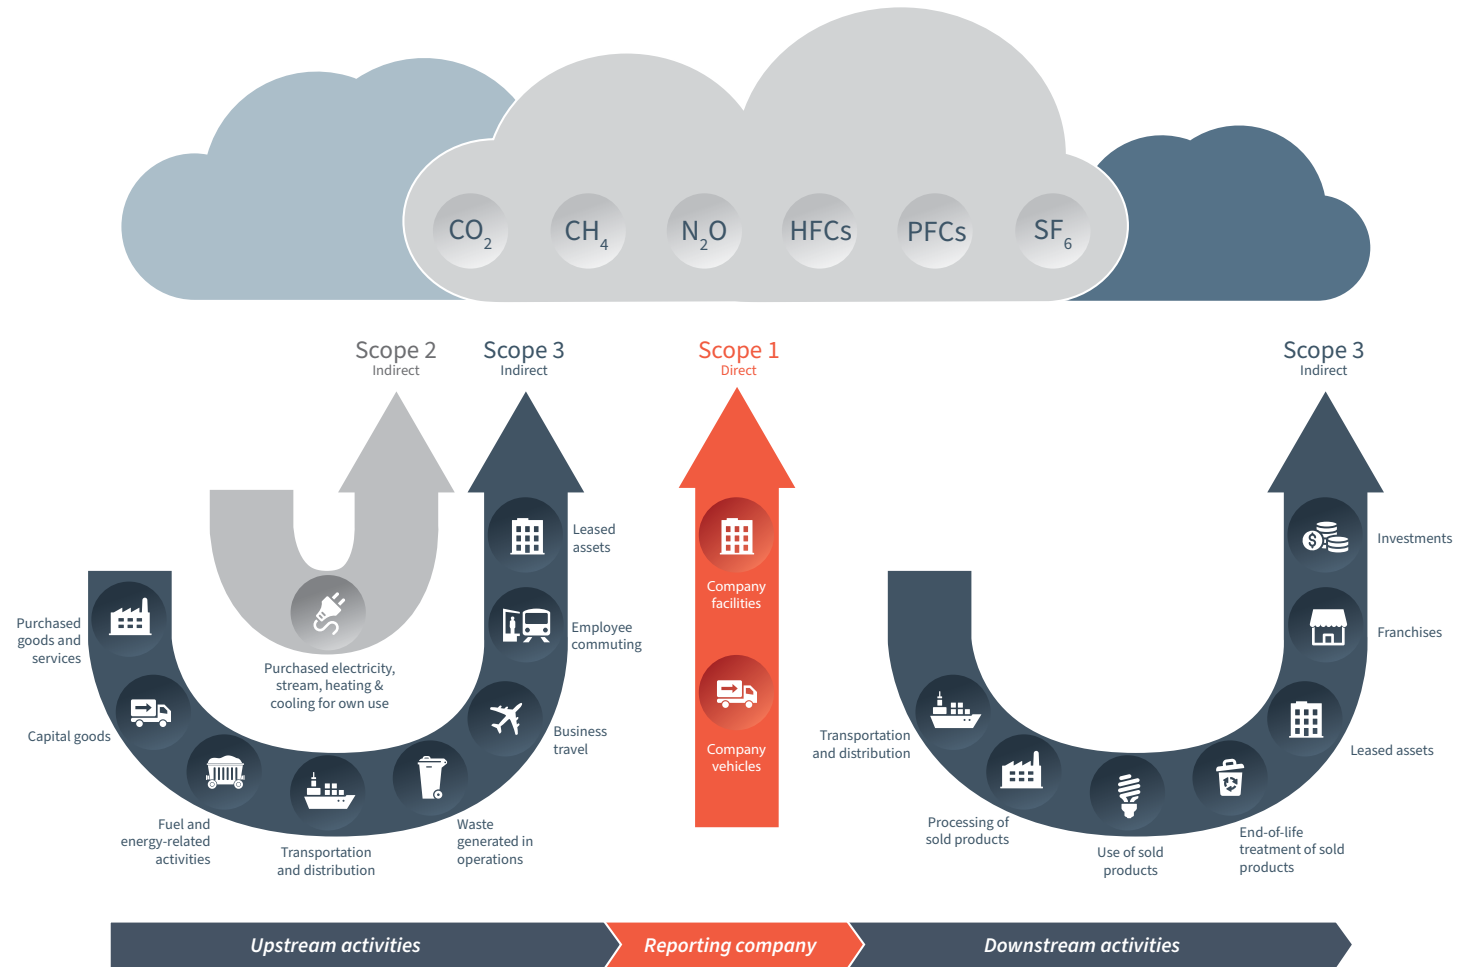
$CO_2$ $CH_4$ $N_2O$ HFCs PFCs $SF_6$

Scope 2
Indirect

Scope 3
Indirect

Scope 1
Direct

Scope 3
Indirect

Purchased goods and services

Capital goods

Fuel and energy-related activities

Transportation and distribution

Purchased electricity, stream, heating & cooling for own use

Waste generated in operations

Business travel

Employee commuting

Leased assets

Company facilities

Company vehicles

Transportation and distribution

Processing of sold products

Use of sold products

End-of-life treatment of sold products

Leased assets

Franchises

Investments

Upstream activities

Reporting company

Downstream activities